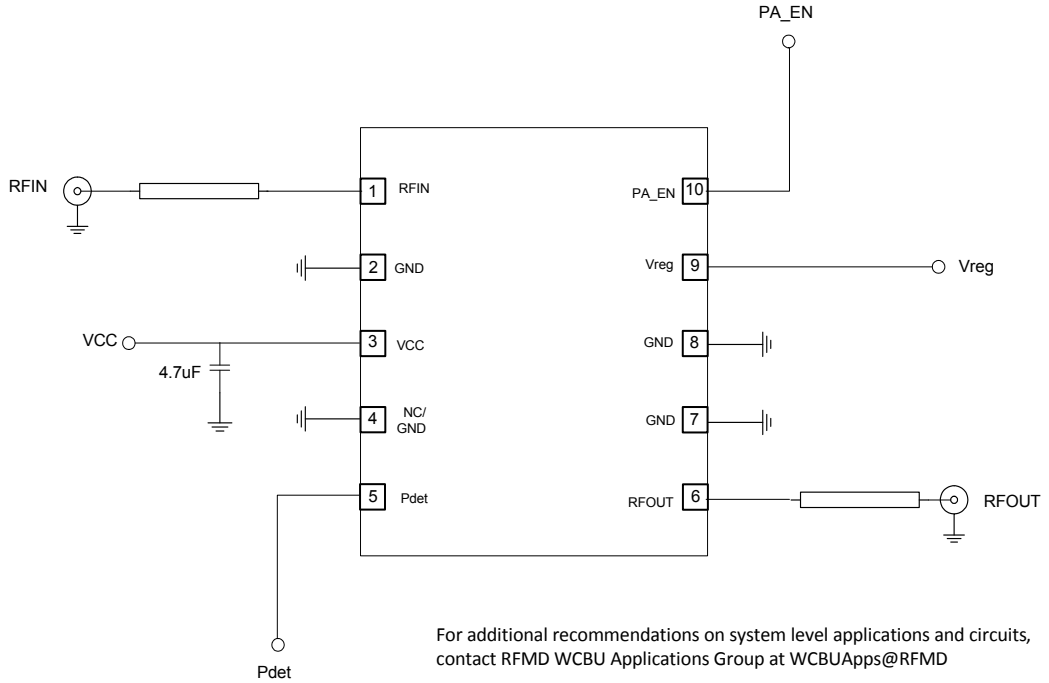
PA_EN

RFIN

1 RFIN

PA_EN 10

2 GND

Vreg 9

Vreg

VCC

3 VCC

4.7uF

GND 8

4 NC/ GND

GND 7

5 Pdet

RFOUT 6

RFOUT

Pdet

For additional recommendations on system level applications and circuits, contact RFMD WCBU Applications Group at WCBUApps@RFMD